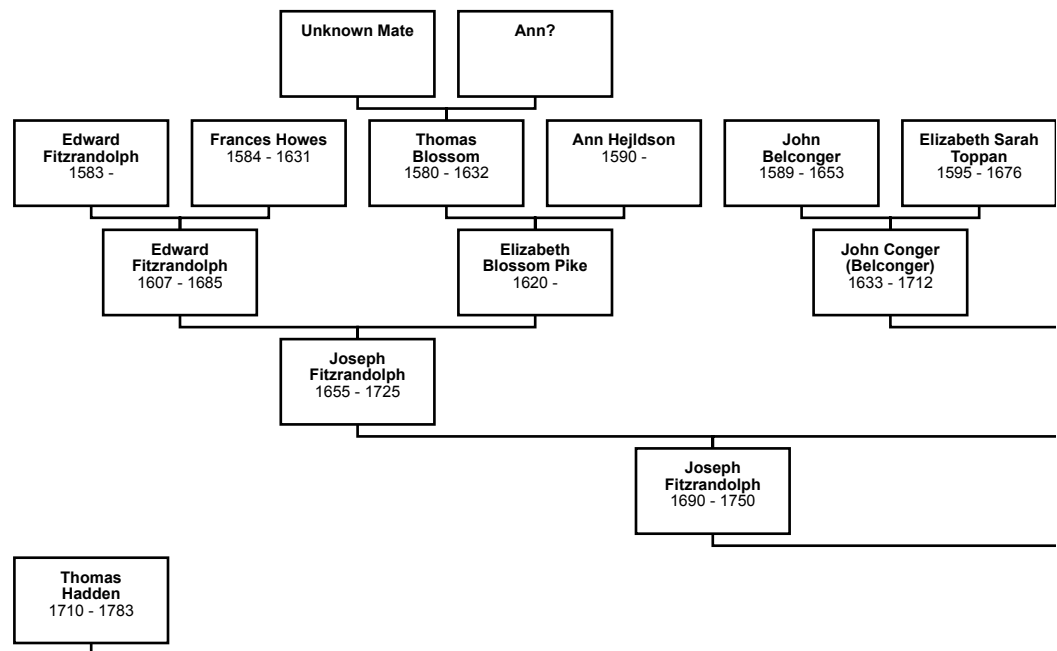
Unknown Mate

Ann?

Edward Fitzrandolph
1583 -

Frances Howes
1584 - 1631

Thomas Blossom
1580 - 1632

Ann Hejldson
1590 -

John Belconger
1589 - 1653

Elizabeth Sarah Toppan
1595 - 1676

Edward Fitzrandolph
1607 - 1685

Elizabeth Blossom Pike
1620 -

John Conger (Belconger)
1633 - 1712

Joseph Fitzrandolph
1655 - 1725

Joseph Fitzrandolph
1690 - 1750

Thomas Hadden
1710 - 1783